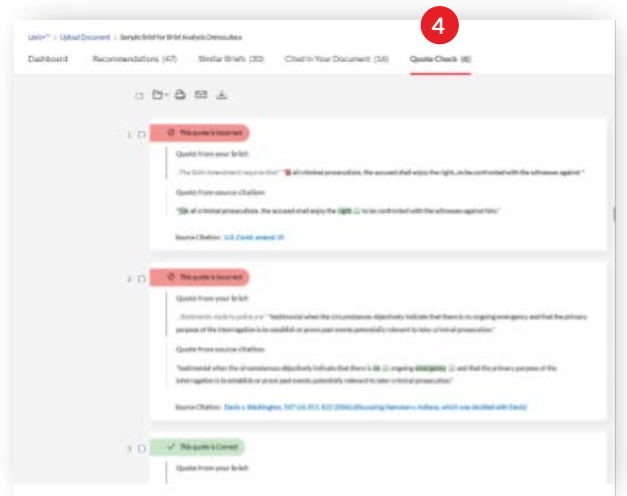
Lexis+™ > Upload Document > Sample Brief for Brief Analysis Demo.docx

4

Dashboard Recommendations (47) Similar Briefs (30) Cited in Your Document (16) Quote Check (6)

1 This quote is incorrect

Quote from your brief:

...The Sixth Amendment requires that " In all criminal prosecutions, the accused shall enjoy the right...to be confronted with the witnesses against."

Quote from source citation:

"In all criminal prosecutions, the accused shall enjoy the right ... to be confronted with the witnesses against him."

Source Citation: U.S. Const. amend. VI

2 This quote is incorrect

Quote from your brief:

...Statements made to police are "testimonial when the circumstances objectively indicate that there is no ongoing emergency and that the primary purpose of the interrogation is to establish or prove past events potentially relevant to later criminal prosecution."

Quote from source citation:

"testimonial when the circumstances objectively indicate that there is no ... ongoing emergency ... and that the primary purpose of the interrogation is to establish or prove past events potentially relevant to later criminal prosecution."

Source Citation: Davis v. Washington, 547 U.S. 813, 822 (2006) (discussing Hammon v. Indiana, which was decided with Davis)

3 This quote is Correct

Quote from your brief: